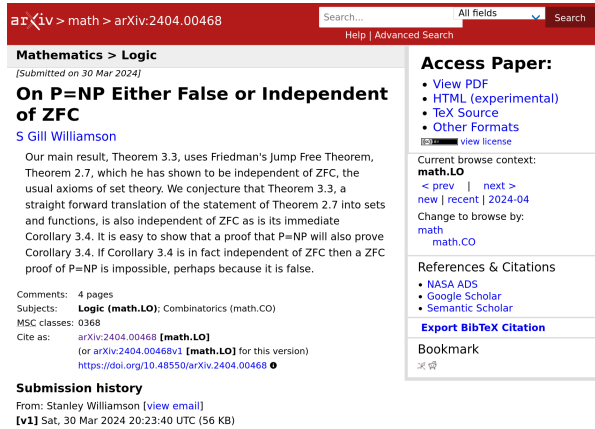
arXiv > math > arXiv:2404.00468

Search...

All fields

Search

Help | Advanced Search

Mathematics > Logic

[Submitted on 30 Mar 2024]

On P=NP Either False or Independent of ZFC

S Gill Williamson

Our main result, Theorem 3.3, uses Friedman's Jump Free Theorem, Theorem 2.7, which he has shown to be independent of ZFC, the usual axioms of set theory. We conjecture that Theorem 3.3, a straight forward translation of the statement of Theorem 2.7 into sets and functions, is also independent of ZFC as is its immediate Corollary 3.4. It is easy to show that a proof that P=NP will also prove Corollary 3.4. If Corollary 3.4 is in fact independent of ZFC then a ZFC proof of P=NP is impossible, perhaps because it is false.

| Comments: | 4 pages |
|---|---|
| Subjects: | Logic (math.LO); Combinatorics (math.CO) |
| MSC classes: | 0368 |
| Cite as: | arXiv:2404.00468 [math.LO] |
| | (or arXiv:2404.00468v1 [math.LO] for this version) |
| | https://doi.org/10.48550/arXiv.2404.00468 |

Submission history

From: Stanley Williamson [view email]

[v1] Sat, 30 Mar 2024 20:23:40 UTC (56 KB)

Access Paper:

• View PDF
• HTML (experimental)
• TeX Source
• Other Formats

view license

Current browse context:
math.LO

< prev | next >
new | recent | 2024-04

Change to browse by:
math
math.CO

References & Citations

• NASA ADS
• Google Scholar
• Semantic Scholar

Export BibTeX Citation

Bookmark